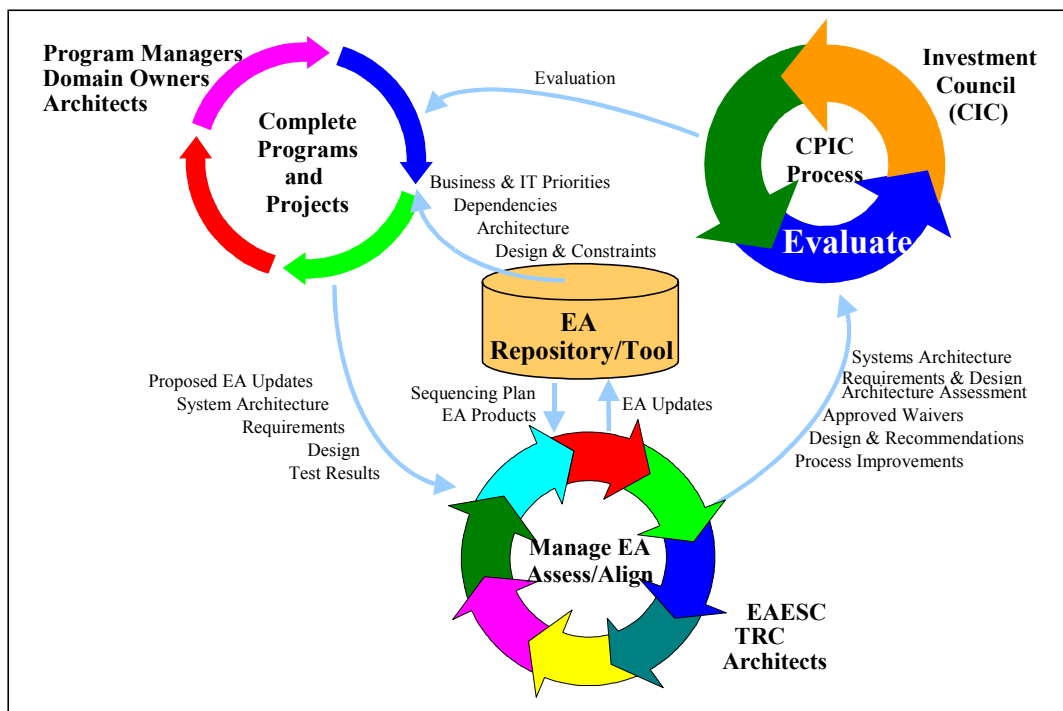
Program Managers
Domain Owners
Architects

Complete Programs and Projects

Evaluation

Investment Council (CIC)

CPIC Process

Evaluate

Business & IT Priorities
Dependencies
Architecture
Design & Constraints

EA Repository/Tool

Proposed EA Updates
System Architecture
Requirements
Design
Test Results

Sequencing Plan
EA Products

EA Updates

Systems Architecture
Requirements & Design
Architecture Assessment
Approved Waivers
Design & Recommendations
Process Improvements

Manage EA Assess/Align

EAESC
TRC
Architects